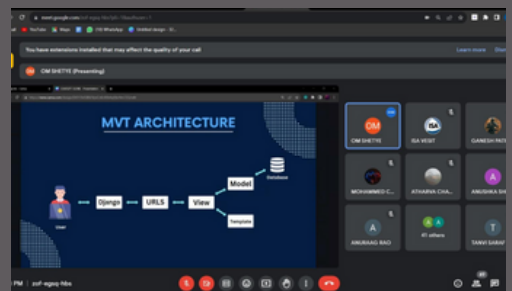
meet.google.com/zcf-xgsq-hbs
YouTube
Maps
Untitled design
You have extensions installed that may affect the quality of your call
Learn more
Dismiss
OM SHETYE (Presenting)
MVT ARCHITECTURE
User
Django
URLS
View
Model
Database
Template
OM
OM SHETYE
ISA
ISA VESIT
GANESH PATIL
MOHAMMED C...
ATHARVA CHA...
ANUSHKA SH...
A
ANURAAG RAO
41 others
T
TANVI SARAF
PM | zcf-xgsq-hbs